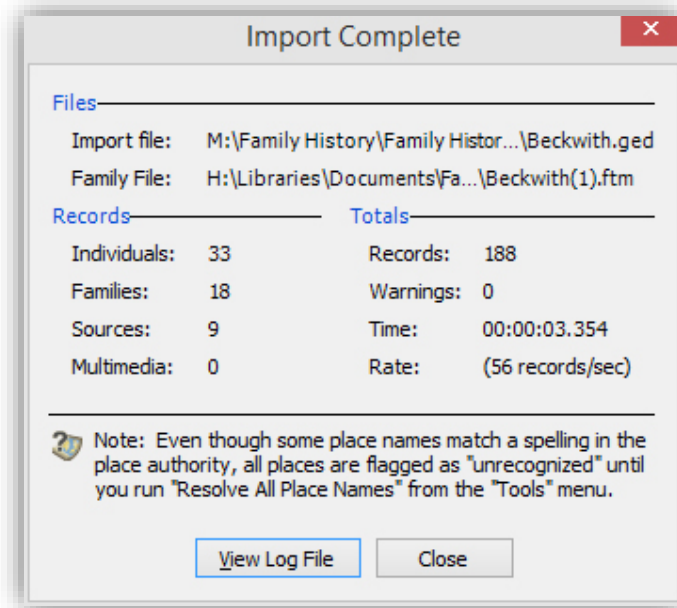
Import Complete

×

Files

Import file: M:\Family History\Family Histor...\Beckwith.ged

Family File: H:\Libraries\Documents\Fa...\Beckwith(1).ftm

Records

Individuals: 33

Families: 18

Sources: 9

Multimedia: 0

Totals

Records: 188

Warnings: 0

Time: 00:00:03.354

Rate: (56 records/sec)

Note: Even though some place names match a spelling in the place authority, all places are flagged as "unrecognized" until you run "Resolve All Place Names" from the "Tools" menu.

View Log File

Close